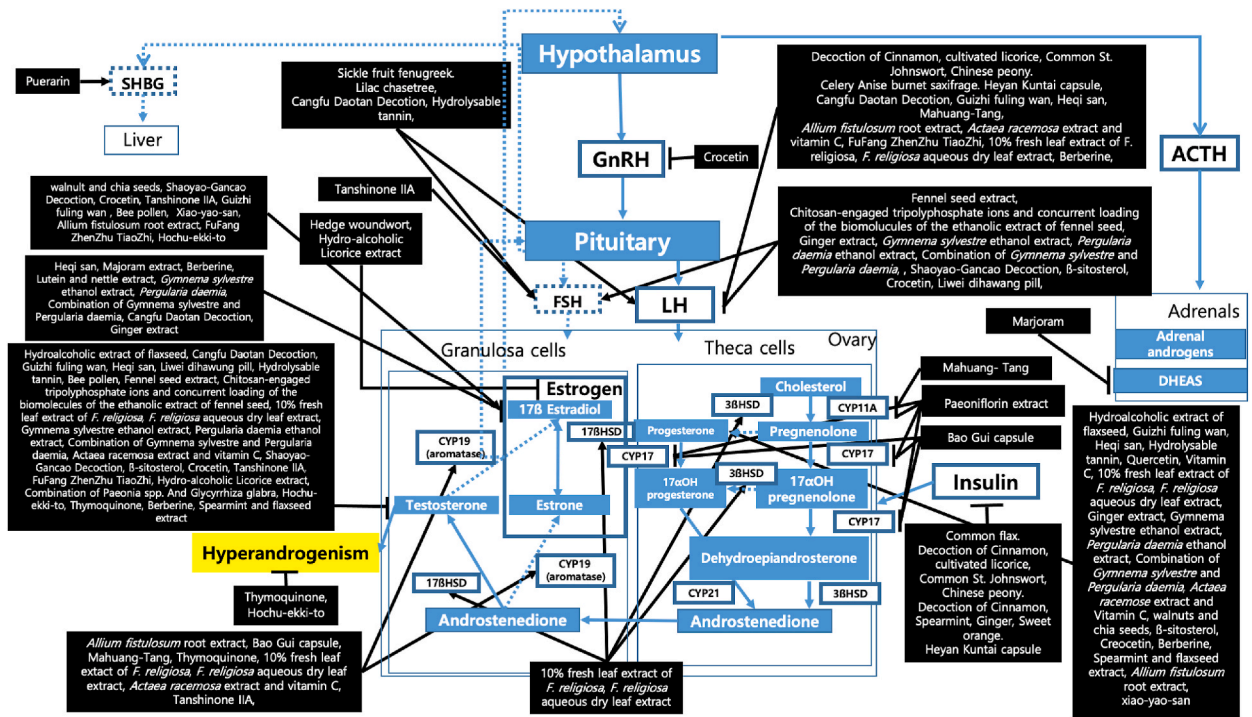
Hypothalamus

Puerarin

SHBG

Liver

Sickle fruit fenugreek. Lilac chasetree, Cangfu Daotan Decotion, Hydrolysable tannin,

Decoction of Cinnamon, cultivated licorice, Common St. Johnswort, Chinese peony. Celery Anise burnet saxifrage. Heyan Kuntai capsule, Cangfu Daotan Decotion, Guizhi fuling wan, Heqi san, Mahuang-Tang, Allium fistulosum root extract, Actaea racemosa extract and vitamin C, FuFang ZhenZhu TiaoZhi, 10% fresh leaf extract of F. religiosa, F. religiosa aqueous dry leaf extract, Berberine,

GnRH

Crocetin

ACTH

walnult and chia seeds, Shaoyao-Gancao Decoction, Crocetin, Tanshinone IIA, Guizhi fuling wan , Bee pollen, Xiao-yao-san, Allium fistulosum root extract, FuFang ZhenZhu TiaoZhi, Hochu-ekki-to

Tanshinone IIA

Hedge woundwort, Hydro-alcoholic Licorice extract

Pituitary

Fennel seed extract, Chitosan-engaged tripolyphosphate ions and concurrent loading of the biomolecules of the ethanolic extract of fennel seed, Ginger extract, Gymnema sylvestre ethanol extract, Pergularia daemia ethanol extract, Combination of Gymnema sylvestre and Pergularia daemia, , Shaoyao-Gancao Decoction, ß-sitosterol, Crocetin, Liwei dihawang pill,

Heqi san, Majoram extract, Berberine, Lutein and nettle extract, Gymnema sylvestre ethanol extract, Pergularia daemia, Combination of Gymnema sylvestre and Pergularia daemia, Cangfu Daotan Decoction, Ginger extract

FSH

LH

Adrenals

Marjoram

Adrenal androgens

DHEAS

Ovary

Granulosa cells

Theca cells

Hydroalcoholic extract of flaxseed, Cangfu Daotan Decoction, Guizhi fuling wan, Heqi san, Liwei dihawung pill, Hydrolysable tannin, Bee pollen, Fennel seed extract, Chitosan-engaged tripolyphosphate ions and concurrent loading of the biomolecules of the ethanolic extract of fennel seed, 10% fresh leaf extract of F. religiosa, F. religiosa aqueous dry leaf extract, Gymnema sylvestre ethanol extract, Pergularia daemia ethanol extract, Combination of Gymnema sylvestre and Pergularia daemia, Actaea racemosa extract and vitamin C, Shaoyao-Gancao Decoction, ß-sitosterol, Crocetin, Tanshinone IIA, FuFang ZhenZhu TiaoZhi, Hydro-alcoholic Licorice extract, Combination of Paeonia spp. And Glycyrrhiza glabra, Hochu-ekki-to, Thymoquinone, Berberine, Spearmint and flaxseed extract

Estrogen

17ß Estradiol

17ßHSD

CYP19 (aromatase)

Testosterone

Estrone

Hyperandrogenism

Thymoquinone, Hochu-ekki-to

17ßHSD

CYP19 (aromatase)

Androstenedione

Cholesterol

3ßHSD

CYP11A

Progesterone

Pregnenolone

CYP17

CYP17

3ßHSD

17αOH progesterone

17αOH pregnenolone

CYP17

Dehydroepiandrosterone

CYP21

3ßHSD

Androstenedione

Mahuang- Tang

Paeoniflorin extract

Bao Gui capsule

Insulin

Common flax. Decoction of Cinnamon, cultivated licorice, Common St. Johnswort, Chinese peony. Decoction of Cinnamon, Spearmint, Ginger, Sweet orange. Heyan Kuntai capsule

Hydroalcoholic extract of flaxseed, Guizhi fuling wan, Heqi san, Hydrolysable tannin, Quercetin, Vitamin C, 10% fresh leaf extract of F. religiosa, F. religiosa aqueous dry leaf extract, Ginger extract, Gymnema sylvestre ethanol extract, Pergularia daemia ethanol extract, Combination of Gymnema sylvestre and Pergularia daemia, Actaea racemose extract and Vitamin C, walnuts and chia seeds, ß-sitosterol, Creocetin, Berberine, Spearmint and flaxseed extract, Allium fistulosum root extract, xiao-yao-san

Allium fistulosum root extract, Bao Gui capsule, Mahuang-Tang, Thymoquinone, 10% fresh leaf extact of F. religiosa, F. religiosa aqueous dry leaf extract, Actaea racemosa extract and vitamin C, Tanshinone IIA,

10% fresh leaf extract of F. religiosa, F. religiosa aqueous dry leaf extract